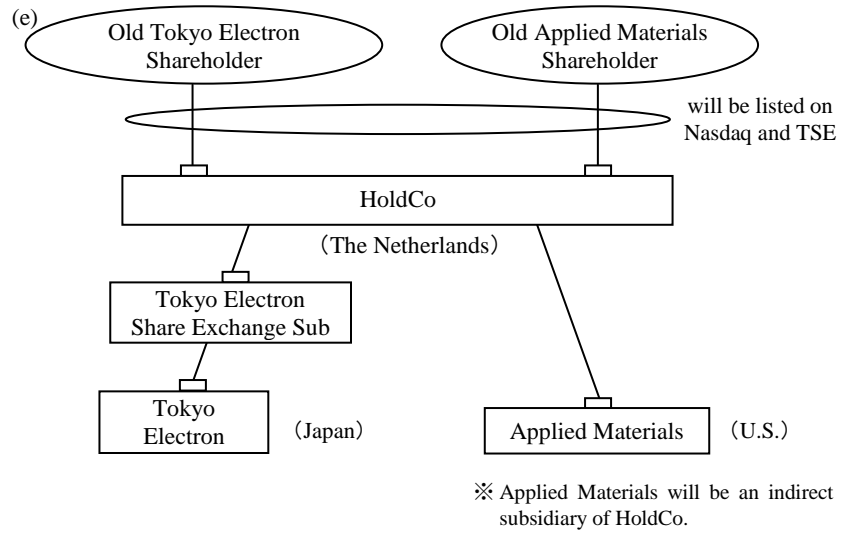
(e)

Old Tokyo Electron Shareholder

Old Applied Materials Shareholder

will be listed on Nasdaq and TSE

HoldCo

（The Netherlands）

Tokyo Electron Share Exchange Sub

Tokyo Electron

（Japan）

Applied Materials

（U.S.）

※ Applied Materials will be an indirect subsidiary of HoldCo.